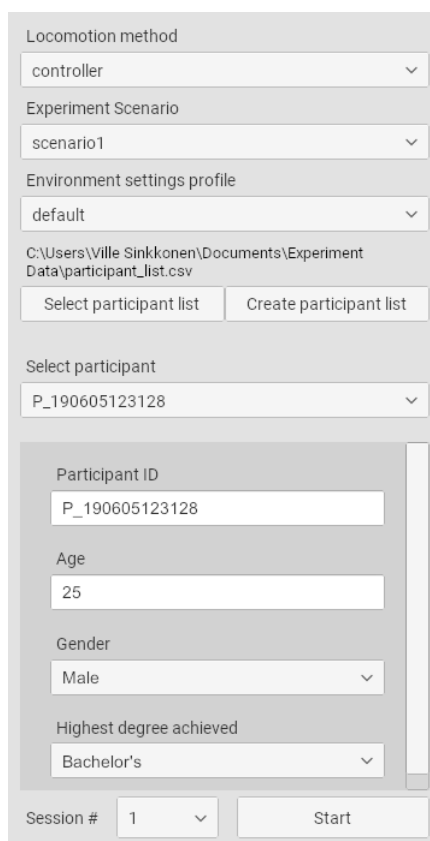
Locomotion method

controller

Experiment Scenario

scenario1

Environment settings profile

default

C:\Users\Ville Sinkkonen\Documents\Experiment Data\participant_list.csv

Select participant list

Create participant list

Select participant

P_190605123128

Participant ID

P_190605123128

Age

25

Gender

Male

Highest degree achieved

Bachelor's

Session #

1

Start